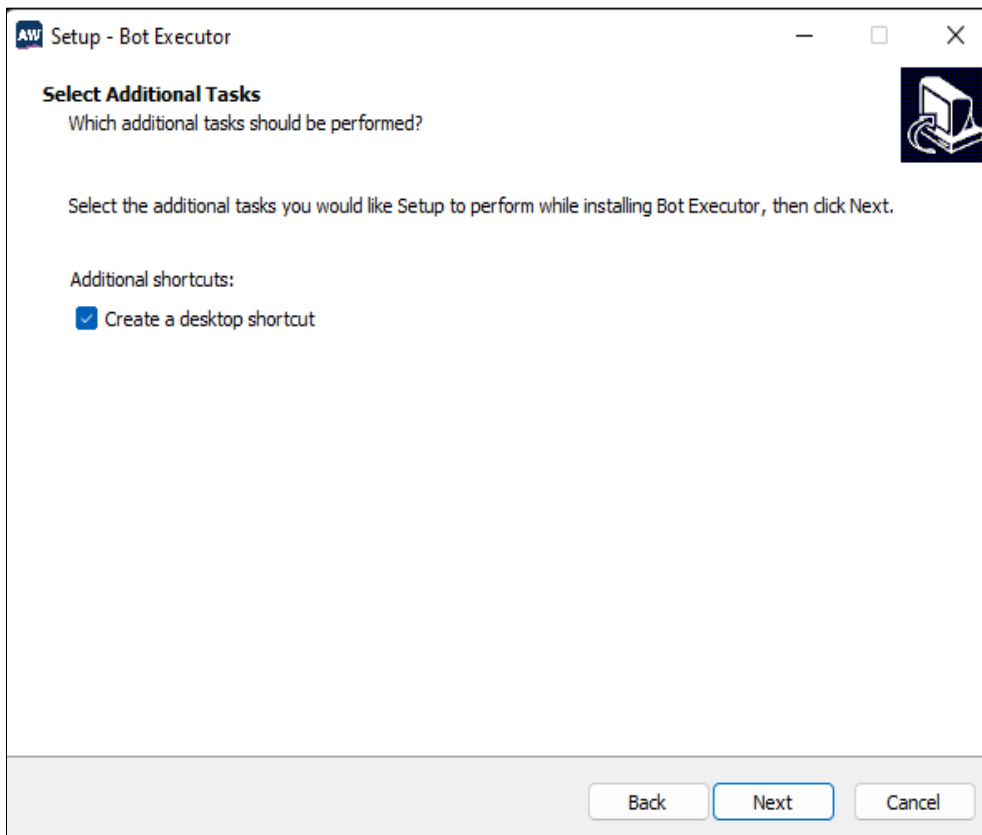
AW Setup - Bot Executor

Select Additional Tasks
Which additional tasks should be performed?

Select the additional tasks you would like Setup to perform while installing Bot Executor, then click Next.

Additional shortcuts:
Create a desktop shortcut

Back Next Cancel